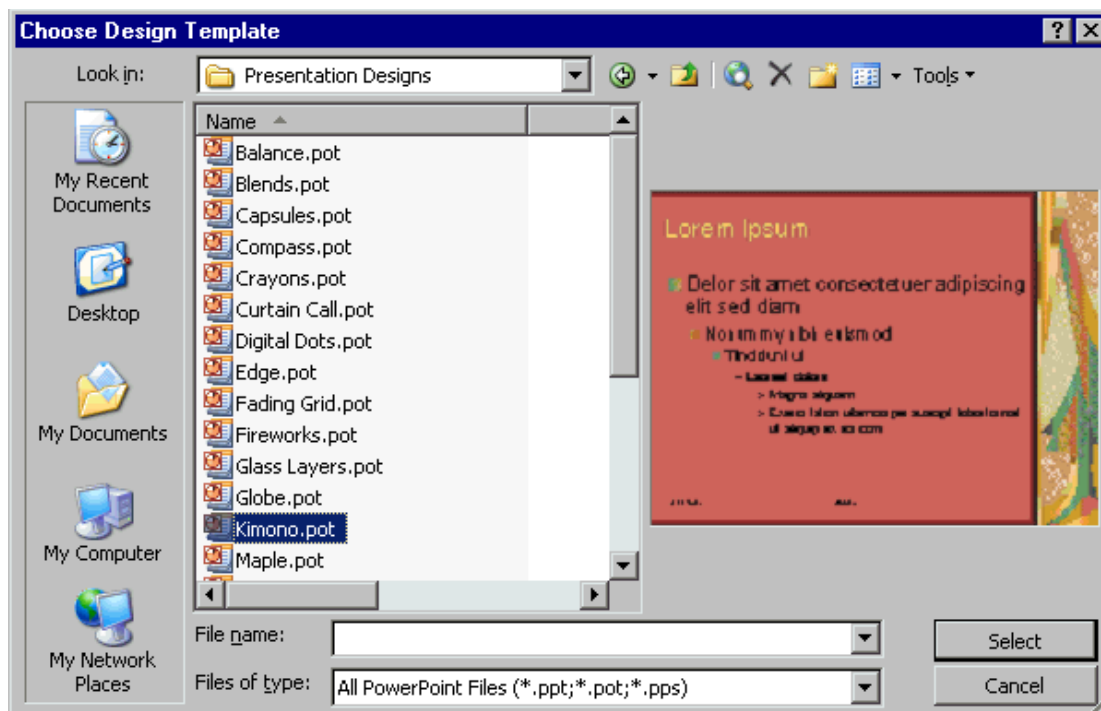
Choose Design Template

Look in: Presentation Designs

Tools

My Recent Documents

Desktop

My Documents

My Computer

My Network Places

Name

Balance.pot
Blends.pot
Capsules.pot
Compass.pot
Crayons.pot
Curtain Call.pot
Digital Dots.pot
Edge.pot
Fading Grid.pot
Fireworks.pot
Glass Layers.pot
Globe.pot
Kimono.pot
Maple.pot

Lorem Ipsum

Delor sit amet consectetuer adipiscing elit sed diam

Nonummy nibh euismod

Tincidunt ut

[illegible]

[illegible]

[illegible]

File name:

Files of type: All PowerPoint Files (*.ppt;*.pot;*.pps)

Select

Cancel